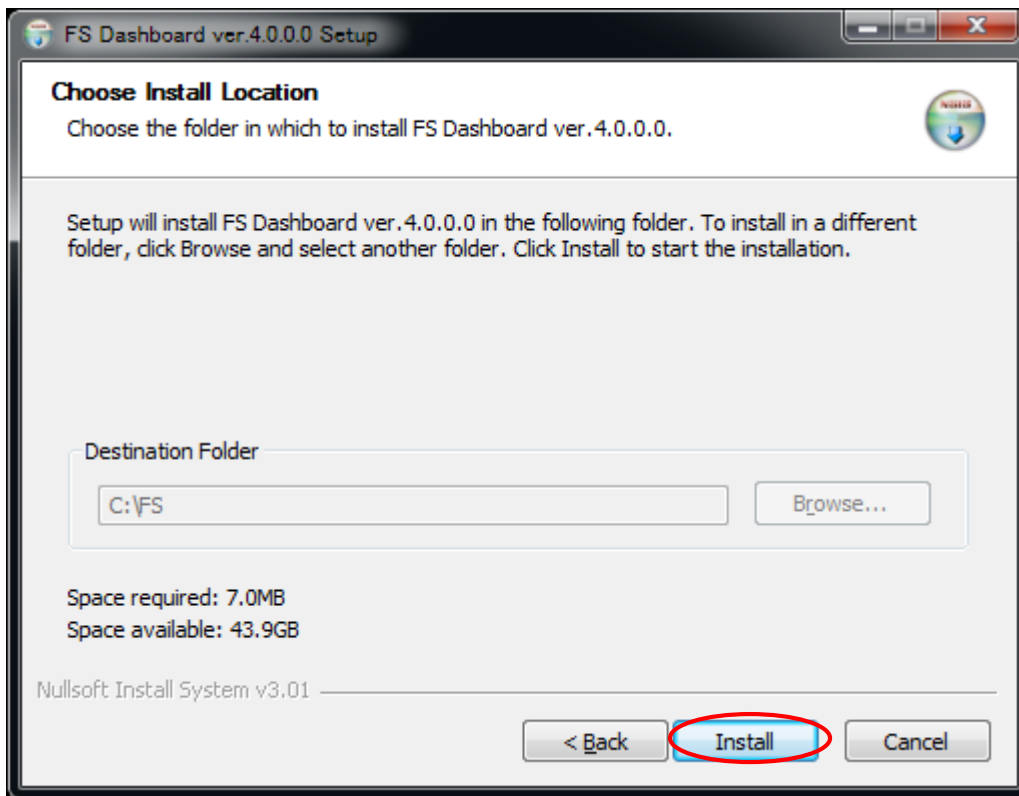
FS Dashboard ver.4.0.0.0 Setup

Choose Install Location
Choose the folder in which to install FS Dashboard ver.4.0.0.0.

Setup will install FS Dashboard ver.4.0.0.0 in the following folder. To install in a different folder, click Browse and select another folder. Click Install to start the installation.

Destination Folder

C:\FS

Browse...

Space required: 7.0MB
Space available: 43.9GB

Nullsoft Install System v3.01

< Back

Install

Cancel